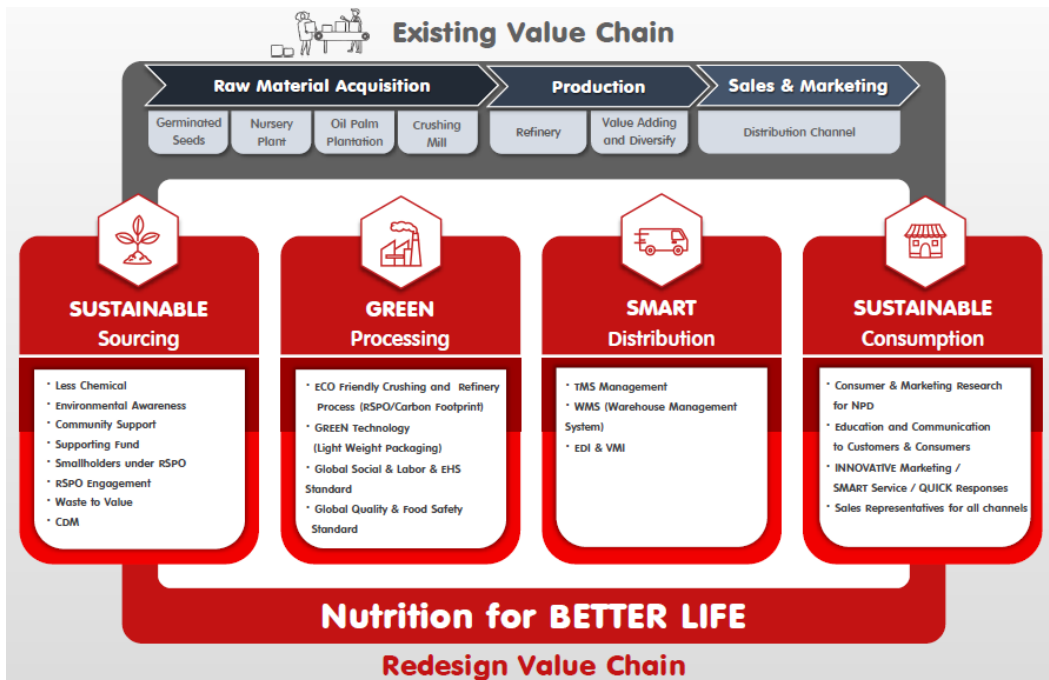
Existing Value Chain

Raw Material Acquisition

Production

Sales & Marketing

Germinated Seeds

Nursery Plant

Oil Palm Plantation

Crushing Mill

Refinery

Value Adding and Diversify

Distribution Channel

SUSTAINABLE Sourcing

- Less Chemical
- Environmental Awareness
- Community Support
- Supporting Fund
- Smallholders under RSPO
- RSPO Engagement
- Waste to Value
- CDM

GREEN Processing

- ECO Friendly Crushing and Refinery Process (RSPO/Carbon Footprint)
- GREEN Technology (Light Weight Packaging)
- Global Social & Labor & EHS Standard
- Global Quality & Food Safety Standard

SMART Distribution

- TMS Management
- WMS (Warehouse Management System)
- EDI & VMI

SUSTAINABLE Consumption

- Consumer & Marketing Research for NPD
- Education and Communication to Customers & Consumers
- INNOVATIVE Marketing / SMART Service / QUICK Responses
- Sales Representatives for all channels

Nutrition for BETTER LIFE

Redesign Value Chain